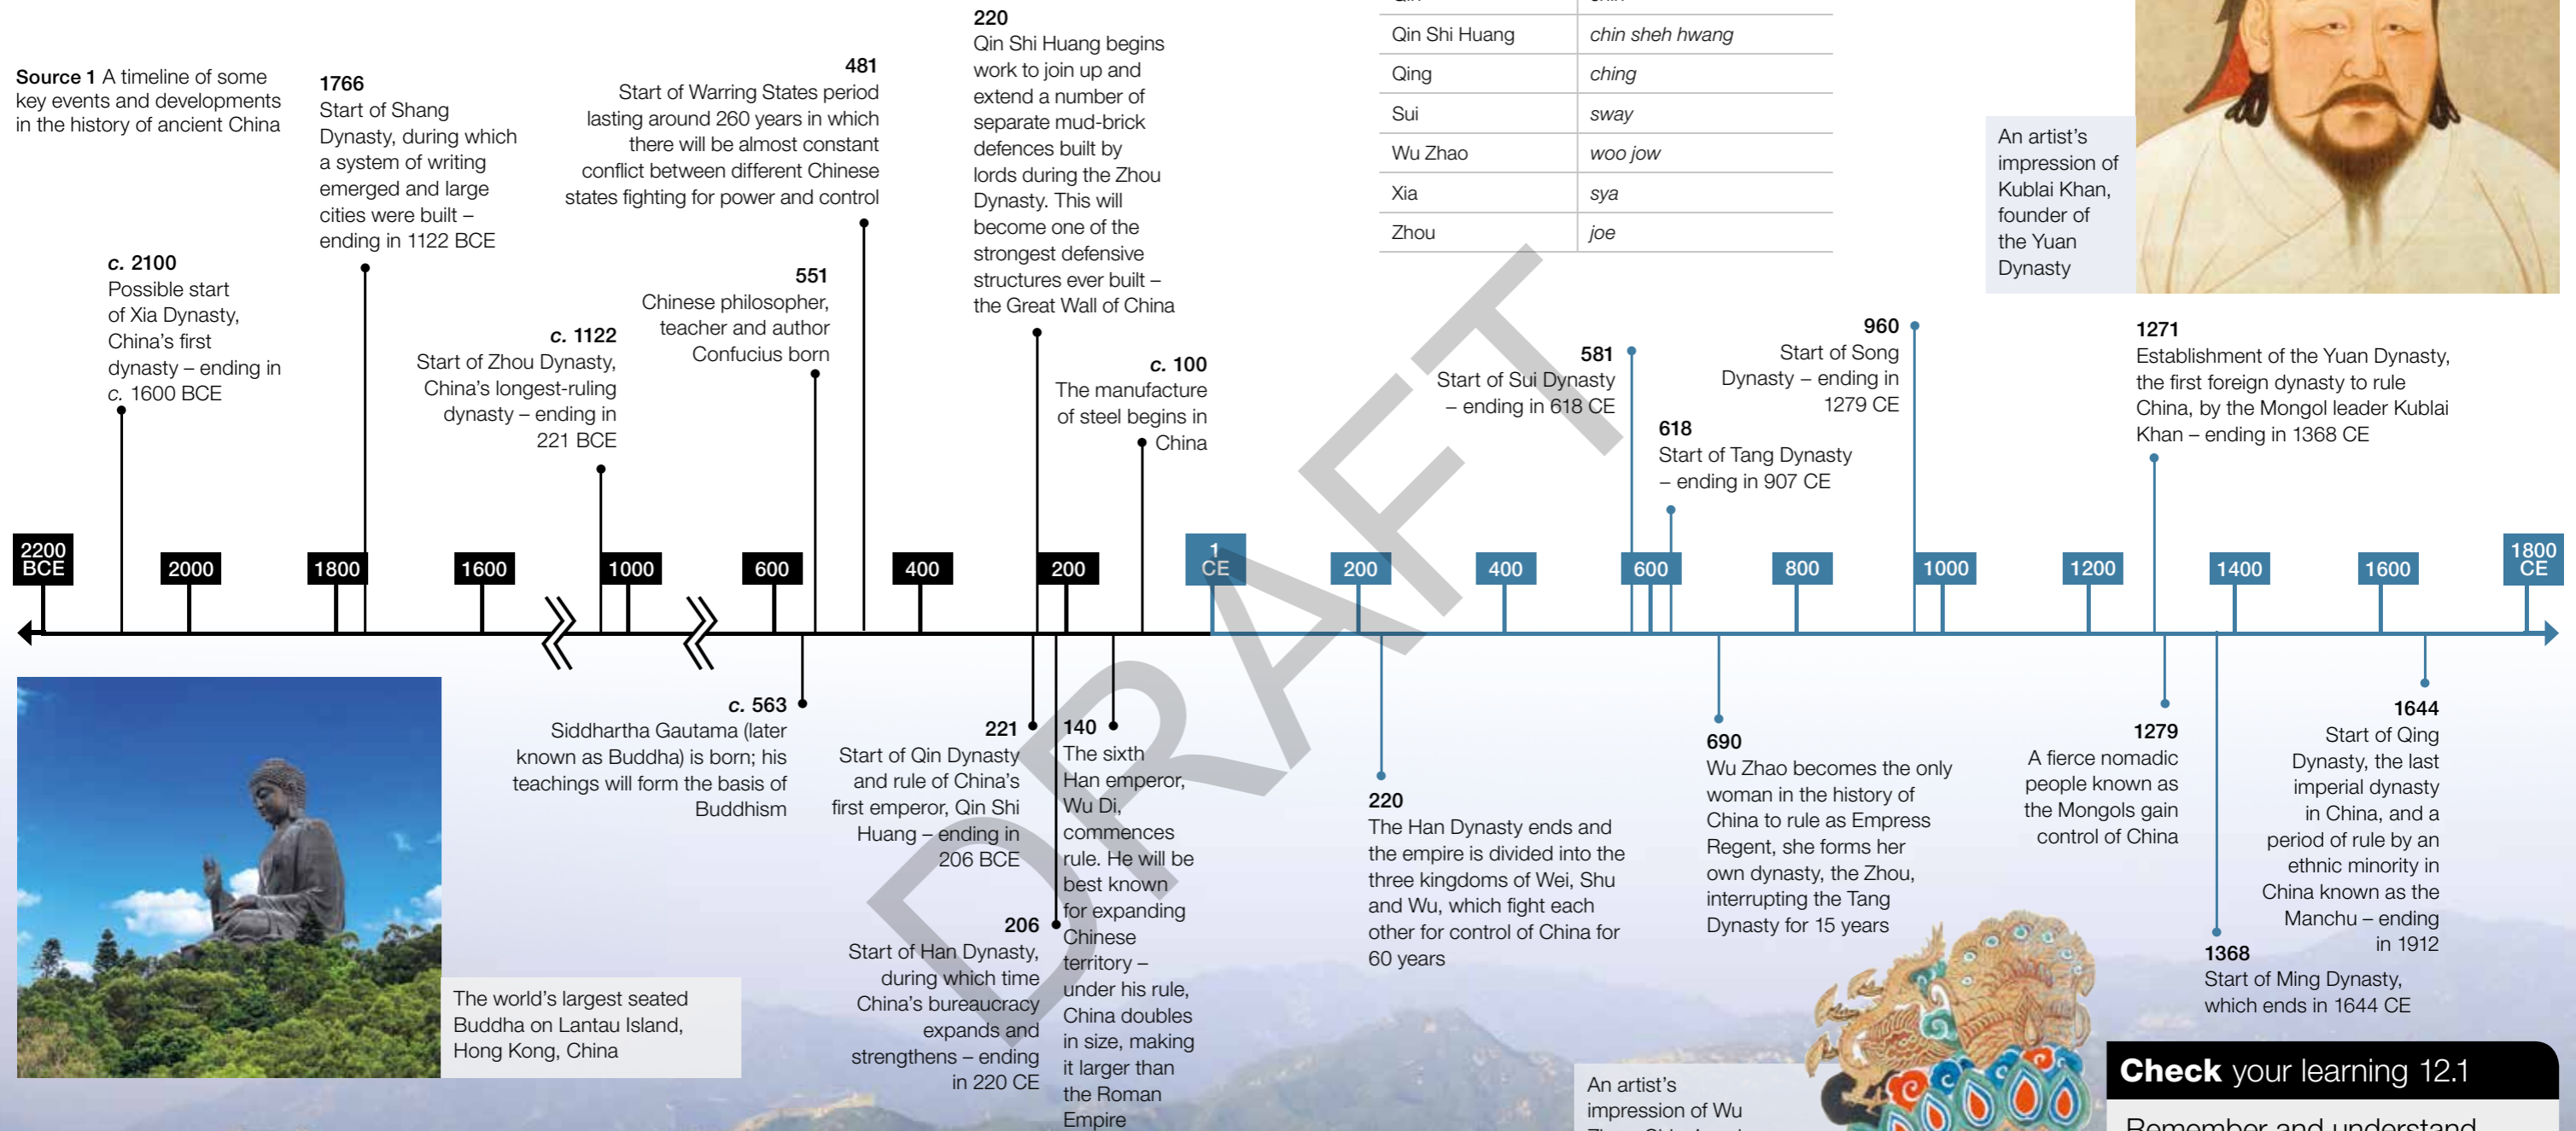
**Source 1** A timeline of some key events and developments in the history of ancient China

**c. 2100**
Possible start of Xia Dynasty, China's first dynasty – ending in c. 1600 BCE

**1766**
Start of Shang Dynasty, during which a system of writing emerged and large cities were built – ending in 1122 BCE

**c. 1122**
Start of Zhou Dynasty, China's longest-ruling dynasty – ending in 221 BCE

**551**
Chinese philosopher, teacher and author Confucius born

**481**
Start of Warring States period lasting around 260 years in which there will be almost constant conflict between different Chinese states fighting for power and control

**220**
Qin Shi Huang begins work to join up and extend a number of separate mud-brick defences built by lords during the Zhou Dynasty. This will become one of the strongest defensive structures ever built – the Great Wall of China

**c. 100**
The manufacture of steel begins in China

| Qin Shi Huang | *chin sheh hwang* |
|---|---|
| Qing | *ching* |
| Sui | *sway* |
| Wu Zhao | *woo jow* |
| Xia | *sya* |
| Zhou | *joe* |

An artist's impression of Kublai Khan, founder of the Yuan Dynasty

**581**
Start of Sui Dynasty – ending in 618 CE

**618**
Start of Tang Dynasty – ending in 907 CE

**960**
Start of Song Dynasty – ending in 1279 CE

**1271**
Establishment of the Yuan Dynasty, the first foreign dynasty to rule China, by the Mongol leader Kublai Khan – ending in 1368 CE

2200 BCE 2000 1800 1600 1000 600 400 200 1 CE 200 400 600 800 1000 1200 1400 1600 1800 CE

DRAFT

**c. 563**
Siddhartha Gautama (later known as Buddha) is born; his teachings will form the basis of Buddhism

**221**
Start of Qin Dynasty and rule of China's first emperor, Qin Shi Huang – ending in 206 BCE

**206**
Start of Han Dynasty, during which time China's bureaucracy expands and strengthens – ending in 220 CE

**140**
The sixth Han emperor, Wu Di, commences rule. He will be best known for expanding Chinese territory – under his rule, China doubles in size, making it larger than the Roman Empire

**220**
The Han Dynasty ends and the empire is divided into the three kingdoms of Wei, Shu and Wu, which fight each other for control of China for 60 years

**690**
Wu Zhao becomes the only woman in the history of China to rule as Empress Regent, she forms her own dynasty, the Zhou, interrupting the Tang Dynasty for 15 years

**1279**
A fierce nomadic people known as the Mongols gain control of China

**1368**
Start of Ming Dynasty, which ends in 1644 CE

**1644**
Start of Qing Dynasty, the last imperial dynasty in China, and a period of rule by an ethnic minority in China known as the Manchu – ending in 1912

The world's largest seated Buddha on Lantau Island, Hong Kong, China

An artist's impression of Wu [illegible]

**Check** your learning 12.1

Remember and understand